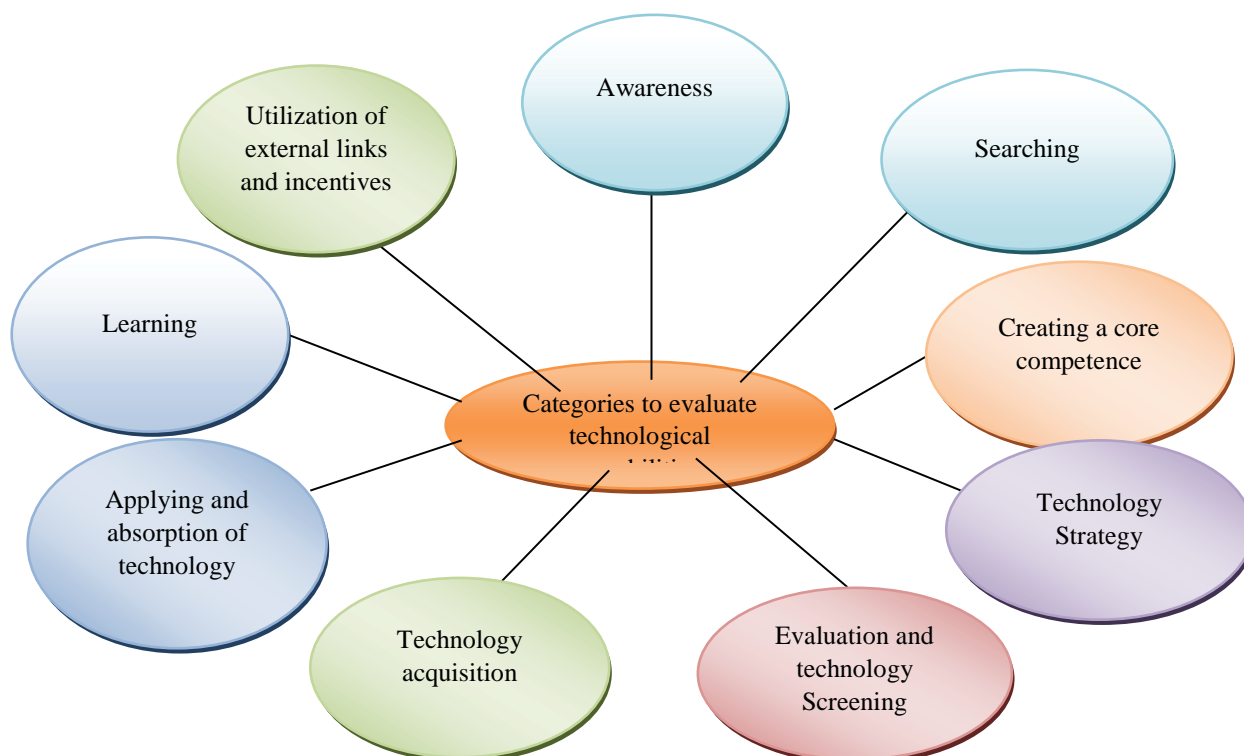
Awareness

Searching

Creating a core competence

Technology Strategy

Evaluation and technology Screening

Technology acquisition

Applying and absorption of technology

Learning

Utilization of external links and incentives

Categories to evaluate technological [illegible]